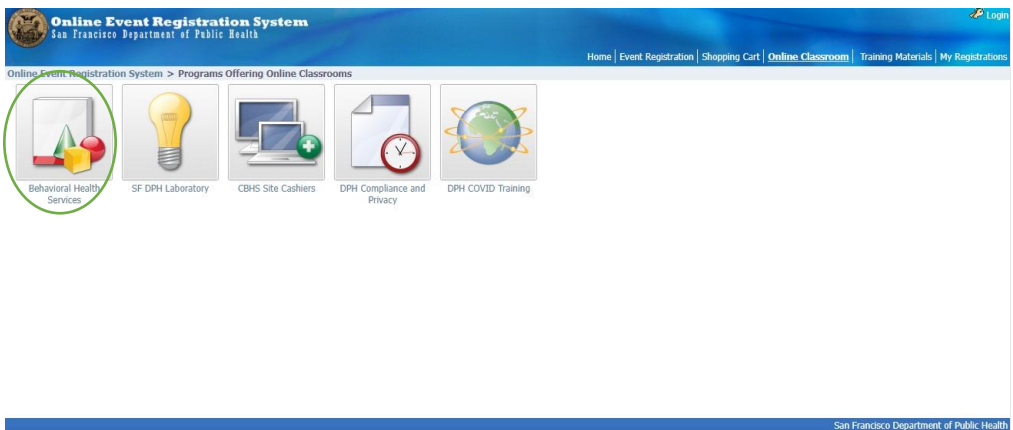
Online Event Registration System
San Francisco Department of Public Health

Login

Home | Event Registration | Shopping Cart | Online Classroom | Training Materials | My Registrations

Online Event Registration System > Programs Offering Online Classrooms

Behavioral Health Services

SF DPH Laboratory

CBHS Site Cashiers

DPH Compliance and Privacy

DPH COVID Training

San Francisco Department of Public Health